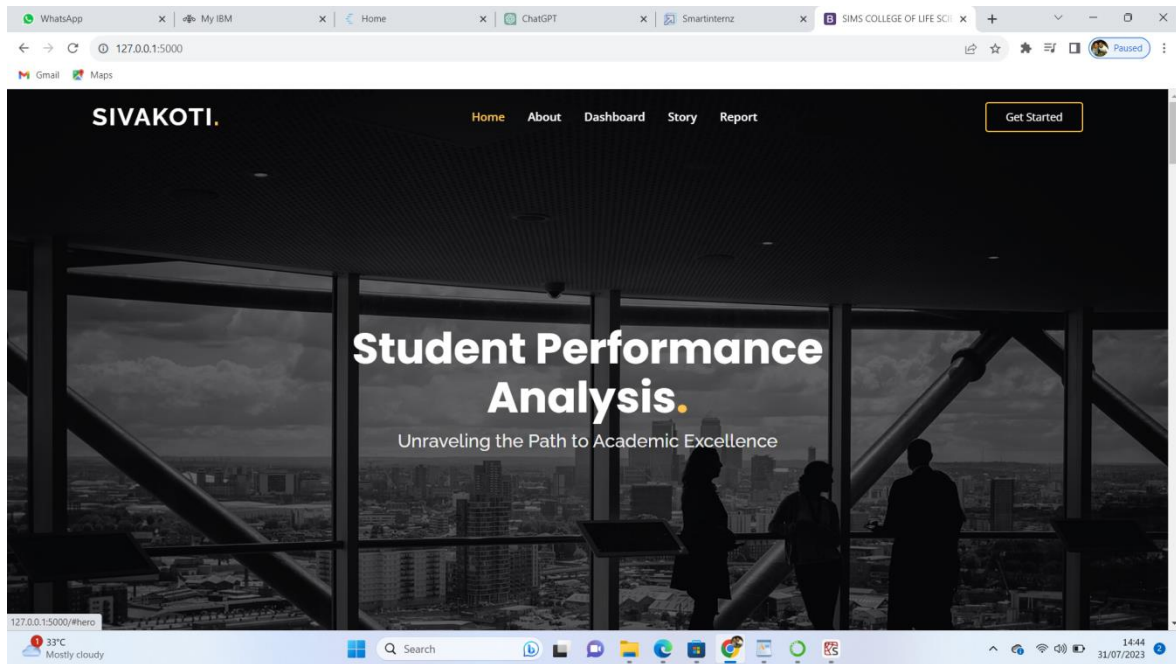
WhatsApp ×
My IBM ×
Home ×
ChatGPT ×
Smartinternz ×
SIMS COLLEGE OF LIFE SCI ×
+

127.0.0.1:5000

Paused

Gmail Maps

SIVAKOTI.

Home About Dashboard Story Report

Get Started

Student Performance Analysis.

Unraveling the Path to Academic Excellence

127.0.0.1:5000/#hero

1
33°C
Mostly cloudy

Search

14:44
31/07/2023

2